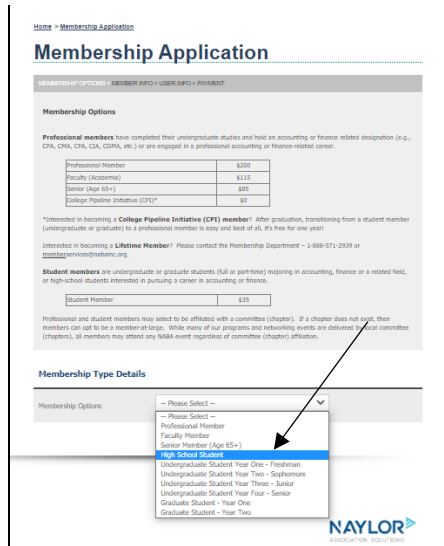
Home > Membership Application

Membership Application

MEMBERSHIP OPTIONS > MEMBER INFO > USER INFO > PAYMENT

Membership Options

Professional members have completed their undergraduate studies and hold an accounting or finance related designation (e.g., CPA, CMA, CFA, CIA, CGMA, etc.) or are engaged in a professional accounting or finance-related career.

| Professional Member | $200 |
|---|---|
| Faculty (Academia) | $115 |
| Senior (Age 65+) | $85 |
| College Pipeline Initiative (CPI)* | $0 |

*Interested in becoming a College Pipeline Initiative (CPI) member? After graduation, transitioning from a student member (undergraduate or graduate) to a professional member is easy and best of all, it's free for one year!

Interested in becoming a Lifetime Member? Please contact the Membership Department – 1-888-571-2939 or memberservices@nabsinc.org.

Student members are undergraduate or graduate students (full or part-time) majoring in accounting, finance or a related field, or high-school students interested in pursuing a career in accounting or finance.

| Student Member | $35 |
|---|---|

Professional and student members may select to be affiliated with a committee (chapter). If a chapter does not exist, then members can opt to be a member-at-large. While many of our programs and networking events are delivered by local committee (chapters), all members may attend any NABA event regardless of committee (chapter) affiliation.

Membership Type Details

Membership Options

-- Please Select --
-- Please Select --
Professional Member
Faculty Member
Senior Member (Age 65+)
High School Student
Undergraduate Student Year One - Freshman
Undergraduate Student Year Two - Sophomore
Undergraduate Student Year Three - Junior
Undergraduate Student Year Four - Senior
Graduate Student - Year One
Graduate Student - Year Two

NAYLOR
ASSOCIATION SOLUTIONS